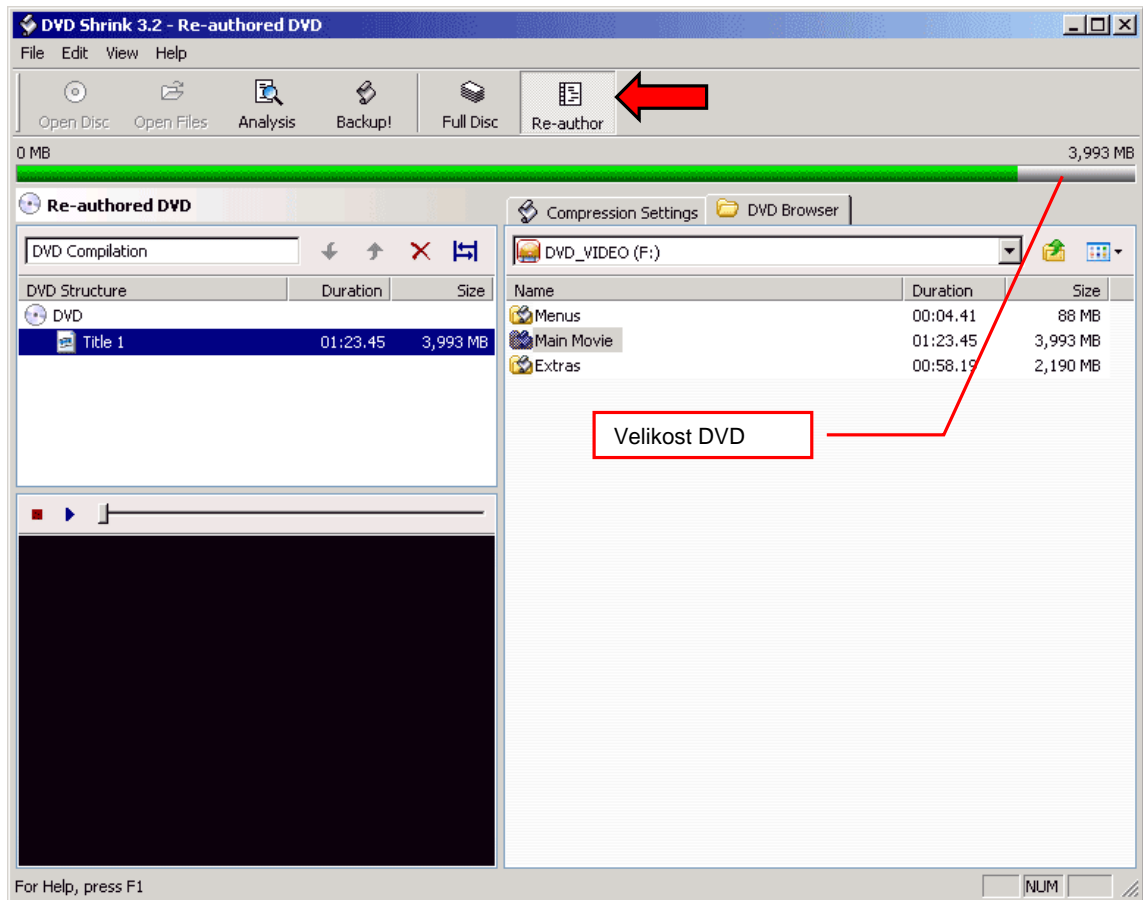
DVD Shrink 3.2 - Re-authored DVD

File Edit View Help

Open Disc Open Files Analysis Backup! Full Disc Re-author

0 MB 3,993 MB

Re-authored DVD

Compression Settings DVD Browser

DVD Compilation

DVD_VIDEO (F:)

| DVD Structure | Duration | Size |
|---|---|---|
| DVD | | |
| Title 1 | 01:23.45 | 3,993 MB |

| Name | Duration | Size |
|---|---|---|
| Menus | 00:04.41 | 88 MB |
| Main Movie | 01:23.45 | 3,993 MB |
| Extras | 00:58.19 | 2,190 MB |

Velikost DVD

For Help, press F1

NUM